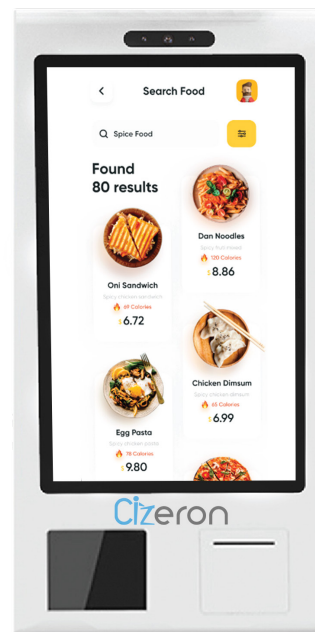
Search Food

Spice Food

Found 80 results

Dan Noodles
Spicy fish noodle
120 Calories
$8.86

Oni Sandwich
Spicy chicken sandwich
61 Calories
$6.72

Chicken Dimsum
Spicy chicken dimsum
65 Calories
$6.99

Egg Pasta
Spicy chicken pasta
78 Calories
$9.80

Cizeron